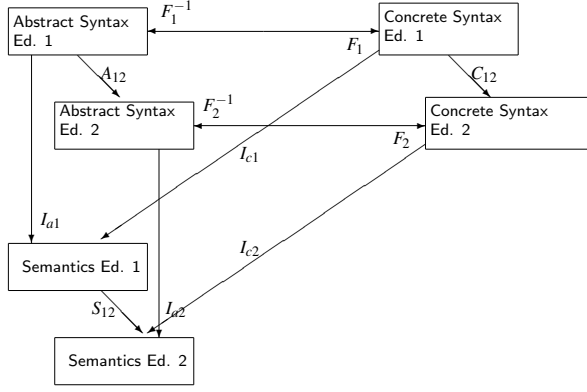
Abstract Syntax Ed. 1

$F_1^{-1}$

Concrete Syntax Ed. 1

$F_1$

$A_{12}$

$C_{12}$

Abstract Syntax Ed. 2

$F_2^{-1}$

Concrete Syntax Ed. 2

$F_2$

$I_{c1}$

$I_{a1}$

$I_{c2}$

Semantics Ed. 1

$S_{12}$

$I_{a2}$

Semantics Ed. 2